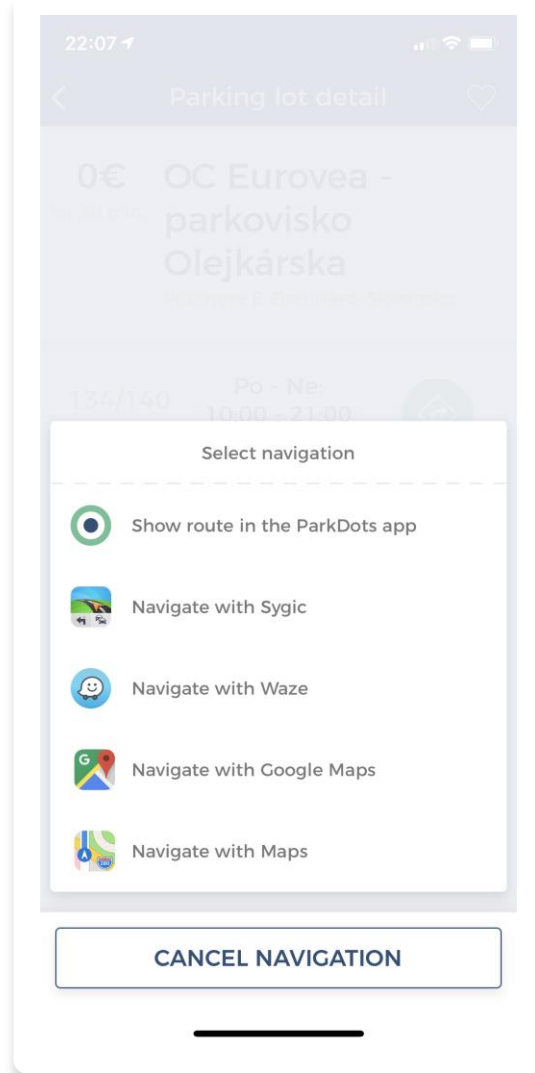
22:07

Parking lot detail

0€
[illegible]

OC Eurovea - parkovisko Olejkárska
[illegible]

134/140

Po - Ne:
10:00 - 21:00

Select navigation

Show route in the ParkDots app

Navigate with Sygic

Navigate with Waze

Navigate with Google Maps

Navigate with Maps

CANCEL NAVIGATION